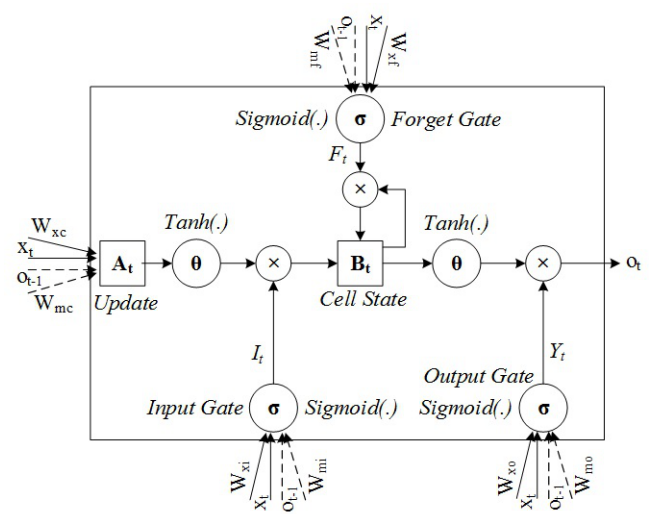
$W_{mf}$ $o_{t-1}$ $x_t$ $W_{xf}$

Sigmoid(.) σ Forget Gate

$F_t$

×

$W_{xc}$
$x_t$
$o_{t-1}$
$W_{mc}$

$A_t$ Update

Tanh(.) θ

×

$B_t$ Cell State

Tanh(.) θ

×

$o_t$

$I_t$

$Y_t$

Output Gate

Input Gate σ Sigmoid(.)

Sigmoid(.) σ

$W_{xi}$ $x_t$ $o_{t-1}$ $W_{mi}$

$W_{xo}$ $x_t$ $o_{t-1}$ $W_{mo}$